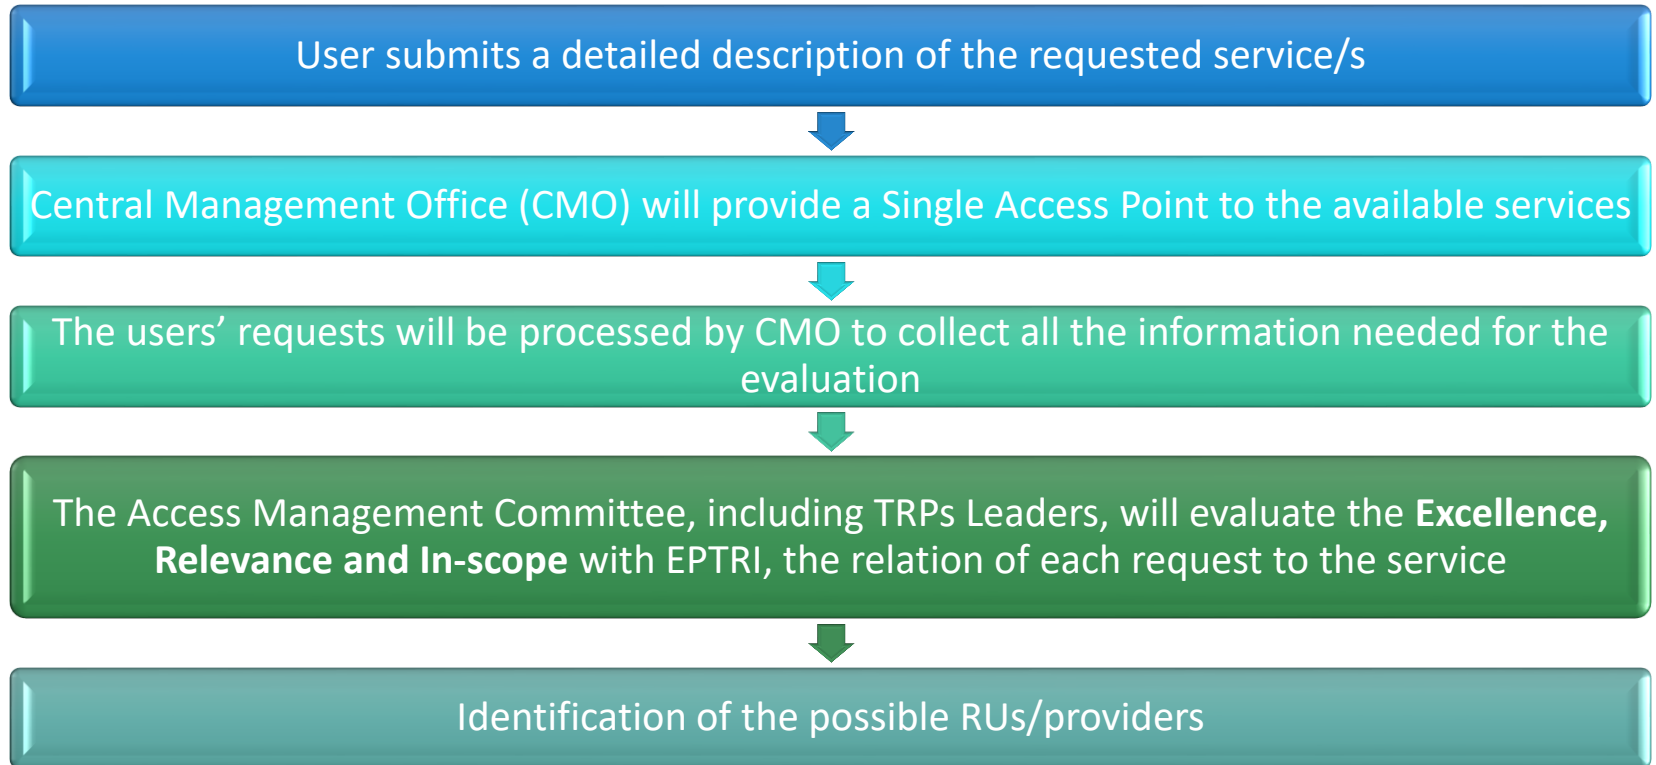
User submits a detailed description of the requested service/s

Central Management Office (CMO) will provide a Single Access Point to the available services

The users’ requests will be processed by CMO to collect all the information needed for the evaluation

The Access Management Committee, including TRPs Leaders, will evaluate the **Excellence, Relevance and In-scope** with EPTRI, the relation of each request to the service

Identification of the possible RUs/providers